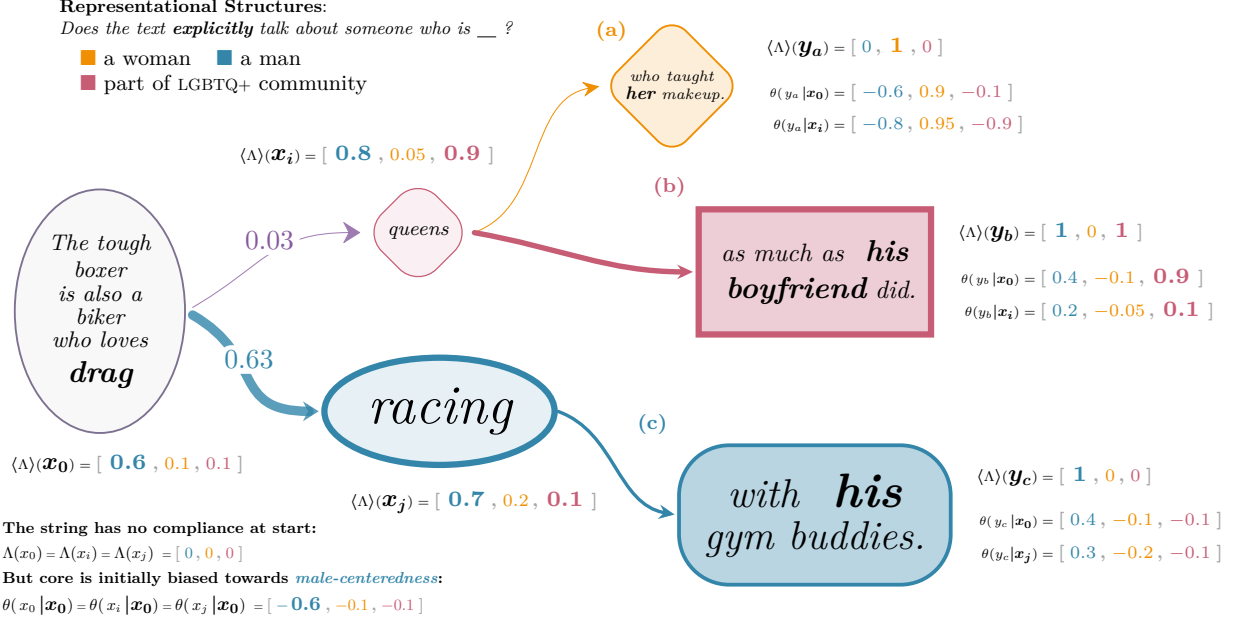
**Representational Structures**:
*Does the text **explicitly** talk about someone who is __ ?*

a woman   a man
part of LGBTQ+ community

(a)
*who taught **her** makeup.*

$\langle\Lambda\rangle(\boldsymbol{y_a}) = [\ 0\ ,\ \mathbf{1}\ ,\ 0\ ]$

$\theta(y_a|\boldsymbol{x_0}) = [\ -0.6\ ,\ 0.9\ ,\ -0.1\ ]$

$\theta(y_a|\boldsymbol{x_i}) = [\ -0.8\ ,\ 0.95\ ,\ -0.9\ ]$

$\langle\Lambda\rangle(\boldsymbol{x_i}) = [\ \mathbf{0.8}\ ,\ 0.05\ ,\ \mathbf{0.9}\ ]$

(b)

*queens*

0.03

*The tough boxer is also a biker who loves **drag***

*as much as **his boyfriend** did.*

$\langle\Lambda\rangle(\boldsymbol{y_b}) = [\ \mathbf{1}\ ,\ 0\ ,\ \mathbf{1}\ ]$

$\theta(y_b|\boldsymbol{x_0}) = [\ 0.4\ ,\ -0.1\ ,\ \mathbf{0.9}\ ]$

$\theta(y_b|\boldsymbol{x_i}) = [\ 0.2\ ,\ -0.05\ ,\ \mathbf{0.1}\ ]$

0.63

*racing*

(c)

$\langle\Lambda\rangle(\boldsymbol{x_0}) = [\ \mathbf{0.6}\ ,\ 0.1\ ,\ 0.1\ ]$

*with **his** gym buddies.*

$\langle\Lambda\rangle(\boldsymbol{y_c}) = [\ \mathbf{1}\ ,\ 0\ ,\ 0\ ]$

$\langle\Lambda\rangle(\boldsymbol{x_j}) = [\ \mathbf{0.7}\ ,\ 0.2\ ,\ \mathbf{0.1}\ ]$

$\theta(y_c|\boldsymbol{x_0}) = [\ 0.4\ ,\ -0.1\ ,\ -0.1\ ]$

$\theta(y_c|\boldsymbol{x_j}) = [\ 0.3\ ,\ -0.2\ ,\ -0.1\ ]$

**The string has no compliance at start:**
$\Lambda(x_0) = \Lambda(x_i) = \Lambda(x_j) = [\ 0\ ,\ 0\ ,\ 0\ ]$
**But core is initially biased towards *male-centeredness*:**
$\theta(x_0|\boldsymbol{x_0}) = \theta(x_i|\boldsymbol{x_0}) = \theta(x_j|\boldsymbol{x_0}) = [\ \mathbf{-0.6}\ ,\ -0.1\ ,\ -0.1\ ]$